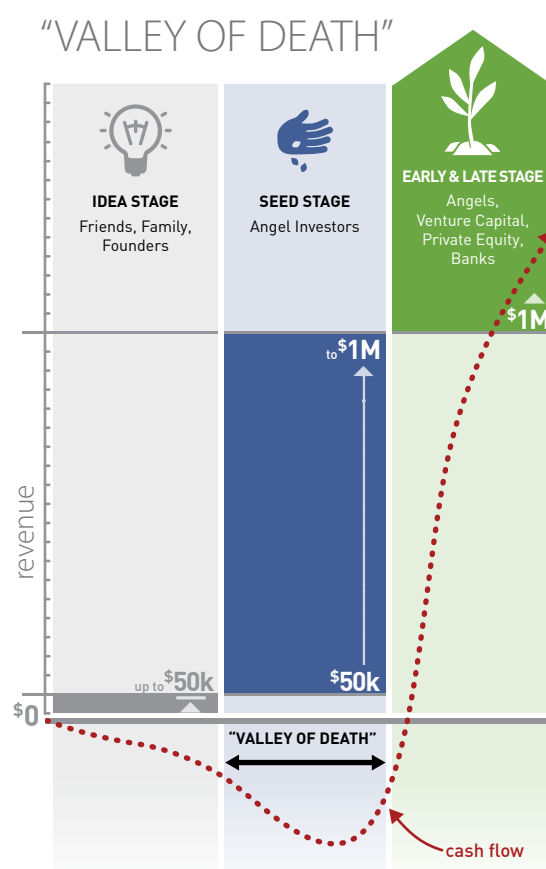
"VALLEY OF DEATH"

IDEA STAGE
Friends, Family, Founders

SEED STAGE
Angel Investors

EARLY & LATE STAGE
Angels, Venture Capital, Private Equity, Banks

$1M

to $1M

revenue

up to $50k

$50k

$0

"VALLEY OF DEATH"

cash flow